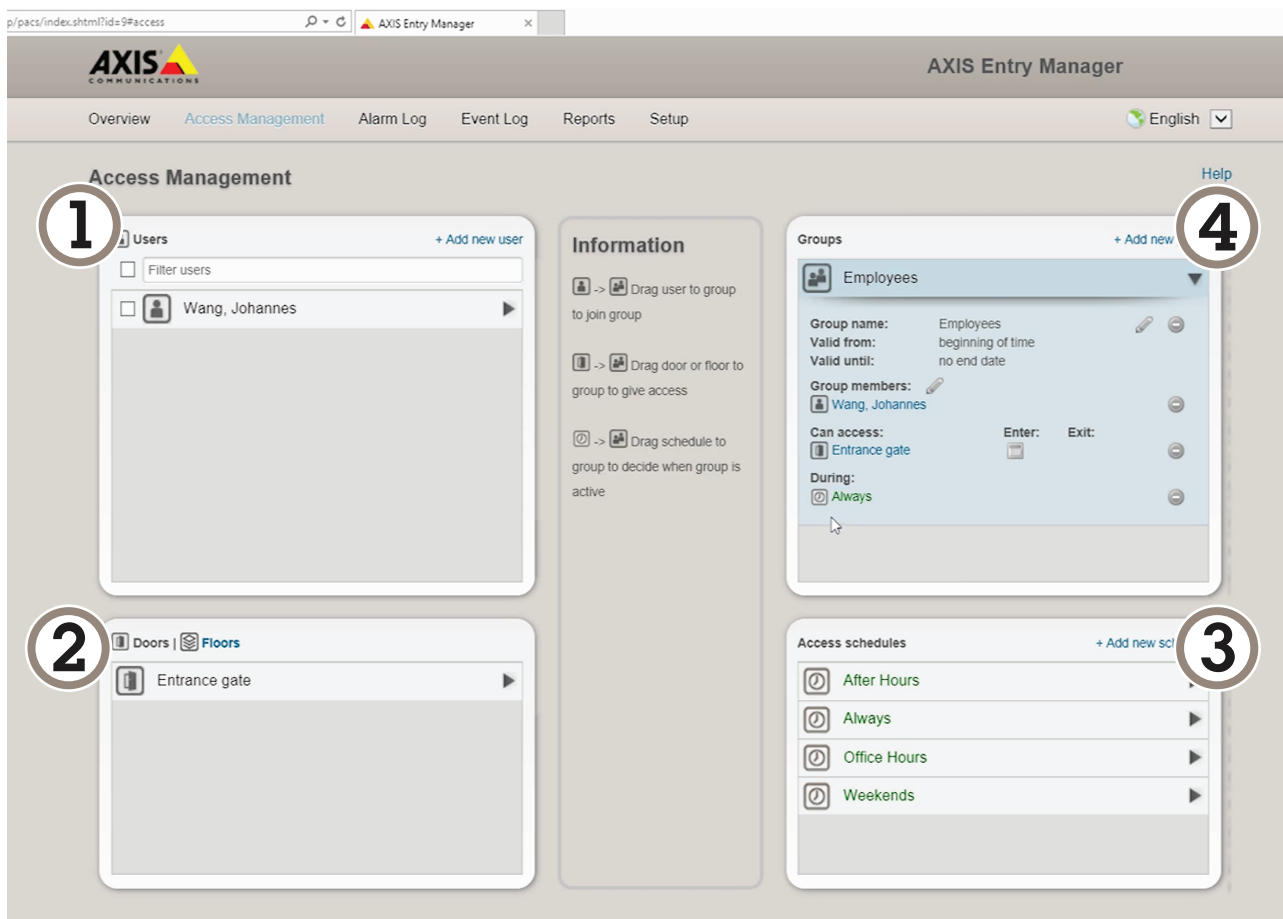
p/pacs/index.shtml?id=9#access

AXIS Entry Manager

AXIS COMMUNICATIONS

AXIS Entry Manager

Overview Access Management Alarm Log Event Log Reports Setup

English

Access Management

Help

1

Users

+ Add new user

Filter users

Wang, Johannes

Information

-> Drag user to group to join group

-> Drag door or floor to group to give access

-> Drag schedule to group to decide when group is active

Groups

+ Add new

4

Employees

Group name: Employees
Valid from: beginning of time
Valid until: no end date

Group members:
Wang, Johannes

Can access: Enter: Exit:
Entrance gate

During:
Always

2

Doors | Floors

Entrance gate

Access schedules

+ Add new sc

3

After Hours

Always

Office Hours

Weekends